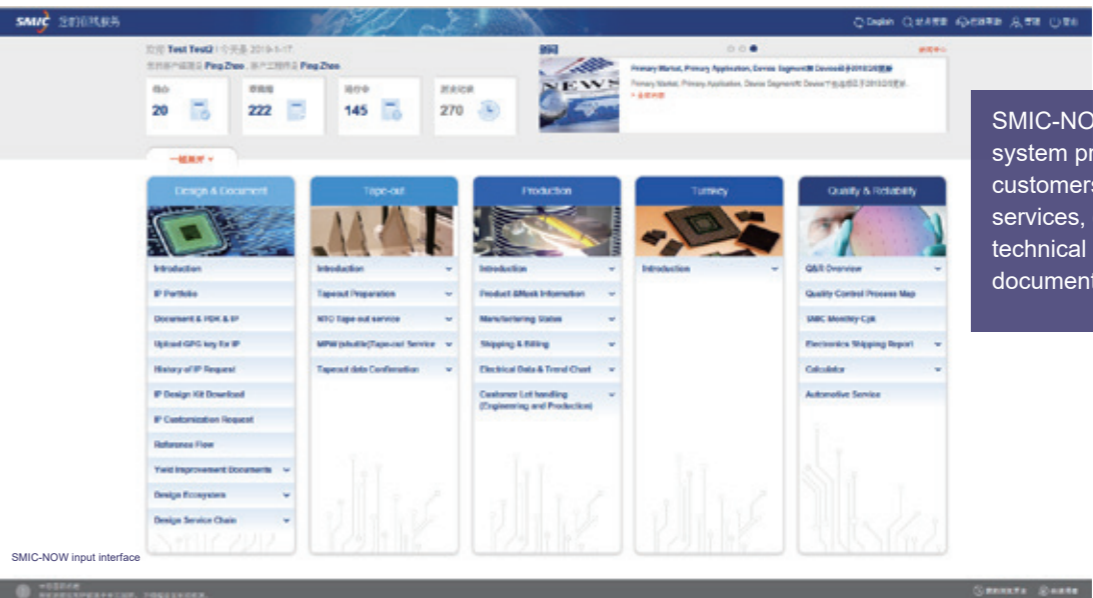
SMIC 芯时代在线服务

English 技术搜索 在线帮助 注册 登出

欢迎 Test Test2 | 今天是 2019-1-17

您的客户经理是 Ping Zhao，客户工程师是 Ping Zhao

待办 20

审批中 222

进行中 145

历史记录 270

新闻

Primary Market, Primary Application, Device Segment和 Device统计2018Q3更新

Primary Market, Primary Application, Device Segment和 Device平台信息已于2018Q3更新。

> 全部新闻

新闻中心

一键展开

Design & Document

Introduction

IP Portfolio

Document & PDK & IP

Upload GPG key for IP

History of IP Request

IP Design Kit Download

IP Customization Request

Reference Flow

Yield Improvement Documents

Design Ecosystem

Design Service Chain

Tape-out

Introduction

Tapeout Preparation

NTO Tape-out service

MPW (shuttle)Tape-out Service

Tapeout data Confirmation

Production

Introduction

Product &Mask Information

Manufacturing Status

Shipping & Billing

Electrical Data & Trend Chart

Customer Lot handling (Engineering and Production)

Turnkey

Introduction

Quality & Reliability

Q&R Overview

Quality Control Process Map

SMIC Monthly Cpk

Electronics Shipping Report

Calculator

Automotive Service

SMIC-NO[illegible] system pr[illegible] customers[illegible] services, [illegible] technical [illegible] document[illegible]

SMIC-NOW input interface

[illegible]